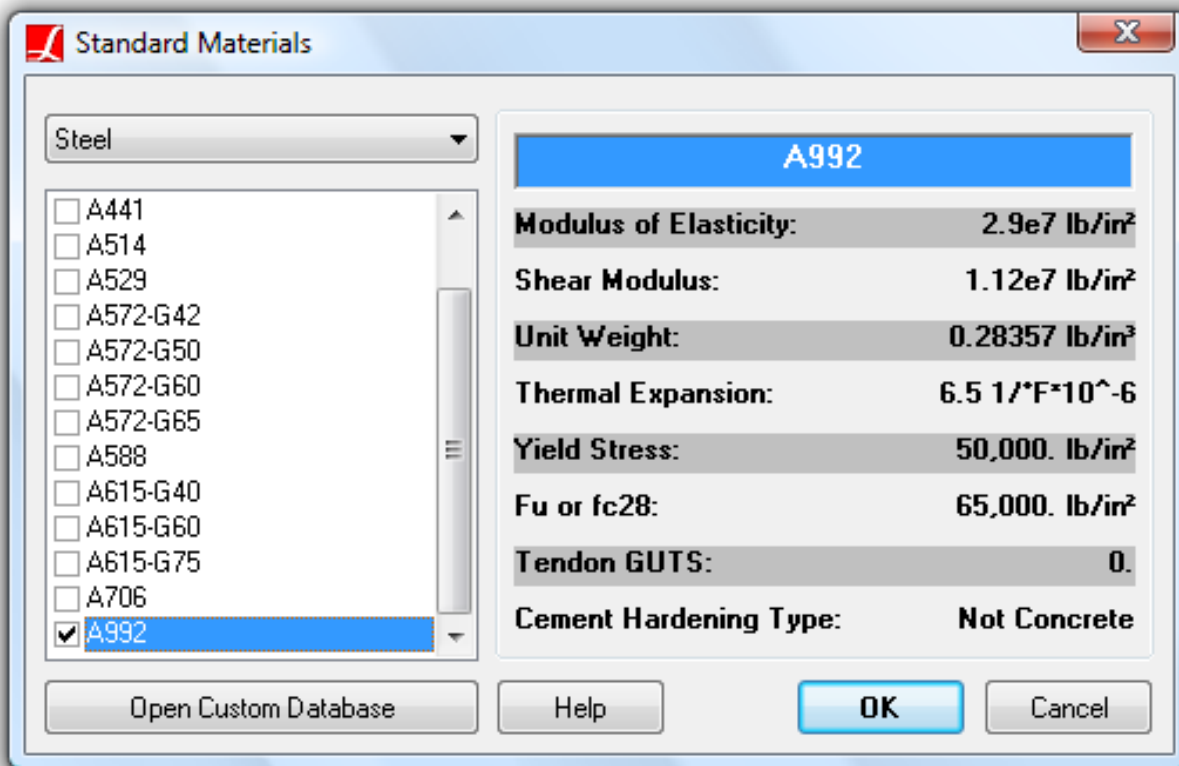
Standard Materials

X

Steel

A441
A514
A529
A572-G42
A572-G50
A572-G60
A572-G65
A588
A615-G40
A615-G60
A615-G75
A706
A992

A992

| | |
|---|---|
| Modulus of Elasticity: | 2.9e7 lb/in² |
| Shear Modulus: | 1.12e7 lb/in² |
| Unit Weight: | 0.28357 lb/in³ |
| Thermal Expansion: | 6.5 1/*F*10^-6 |
| Yield Stress: | 50,000. lb/in² |
| Fu or fc28: | 65,000. lb/in² |
| Tendon GUTS: | 0. |
| Cement Hardening Type: | Not Concrete |

Open Custom Database

Help

OK

Cancel